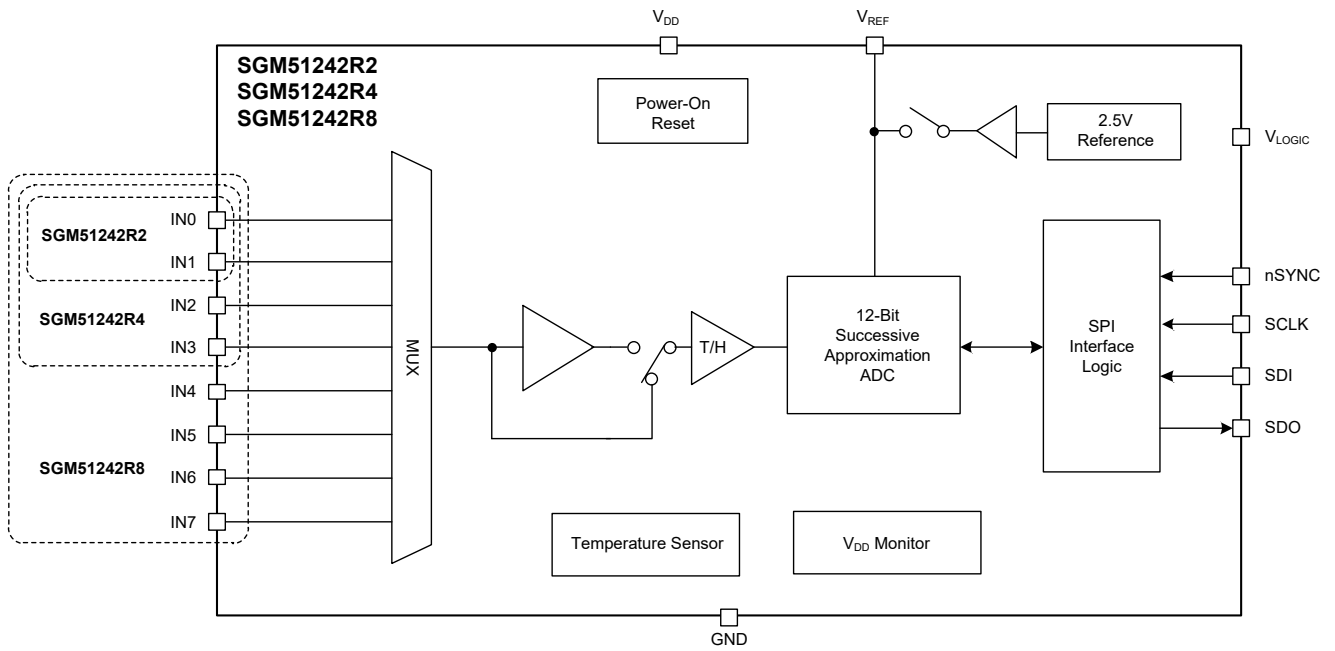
$V_{DD}$

$V_{REF}$

SGM51242R2
SGM51242R4
SGM51242R8

Power-On Reset

2.5V Reference

$V_{LOGIC}$

SGM51242R2

IN0

IN1

SGM51242R4

IN2

IN3

IN4

IN5

SGM51242R8

IN6

IN7

MUX

T/H

12-Bit Successive Approximation ADC

SPI Interface Logic

nSYNC

SCLK

SDI

SDO

Temperature Sensor

$V_{DD}$ Monitor

GND